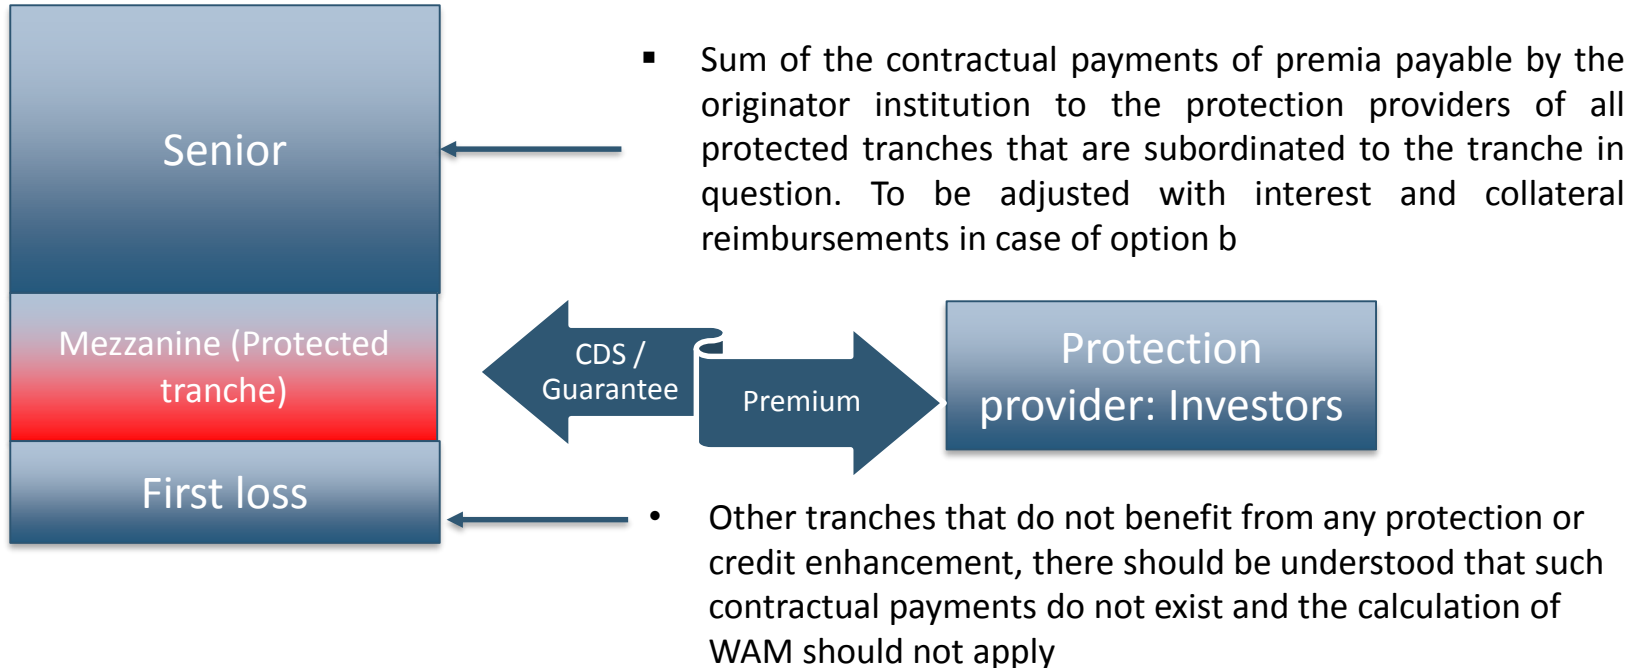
Senior

Mezzanine (Protected tranche)

First loss

▪ Sum of the contractual payments of premia payable by the originator institution to the protection providers of all protected tranches that are subordinated to the tranche in question. To be adjusted with interest and collateral reimbursements in case of option b

CDS / Guarantee

Premium

Protection provider: Investors

• Other tranches that do not benefit from any protection or credit enhancement, there should be understood that such contractual payments do not exist and the calculation of WAM should not apply